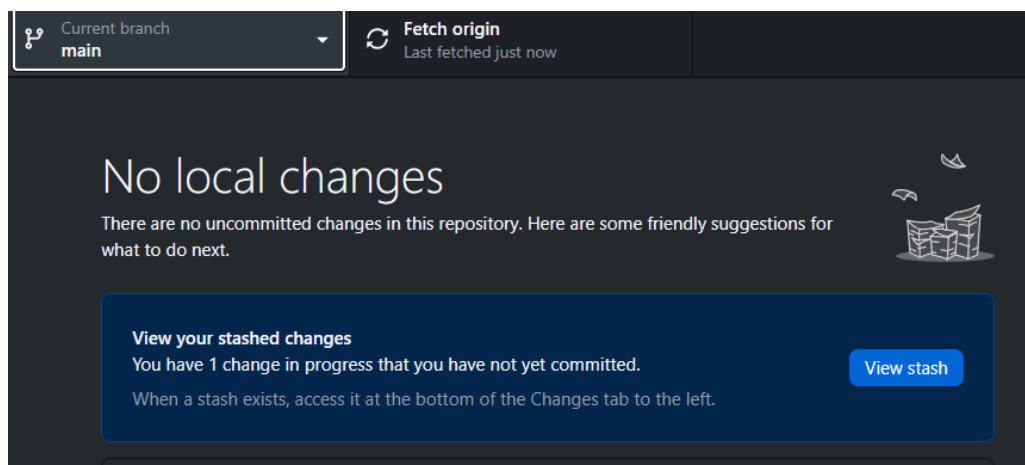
Current branch
main

Fetch origin
Last fetched just now

No local changes

There are no uncommitted changes in this repository. Here are some friendly suggestions for what to do next.

View your stashed changes
You have 1 change in progress that you have not yet committed.

When a stash exists, access it at the bottom of the Changes tab to the left.

View stash